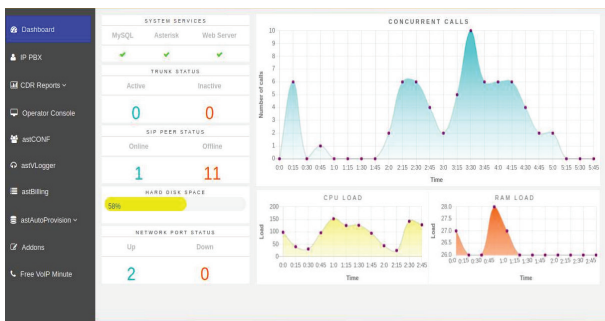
Dashboard
IP PBX
CDR Reports
Operator Console
astCONF
astVLogger
astBilling
astAutoProvision
Addons
Free VoIP Minute

SYSTEM SERVICES

| MySQL | Asterisk | Web Server |
|---|---|---|
| ✔ | ✔ | ✔ |

TRUNK STATUS

| Active | Inactive |
|---|---|
| 0 | 0 |

SIP PEER STATUS

| Online | Offline |
|---|---|
| 1 | 11 |

HARD DISK SPACE
58%

NETWORK PORT STATUS

| Up | Down |
|---|---|
| 2 | 0 |

CONCURRENT CALLS
Number of calls
10 9 8 7 6 5 4 3 2 1 0
0 0:15 0:30 0:45 1:0 1:15 1:30 1:45 2:0 2:15 2:30 2:45 3:0 3:15 3:30 3:45 4:0 4:15 4:30 4:45 5:0 5:15 5:30 5:45
Time

CPU LOAD
Load
200 150 100 50 0
0:0 0:15 0:30 0:45 1:0 1:15 1:30 1:45 2:0 2:15 2:30 2:45
Time

RAM LOAD
Load
28.0 27.5 27.0 26.5 26.0
0:0 0:15 0:30 0:45 1:0 1:15 1:30 1:45 2:0 2:15 2:30 2:45
Time